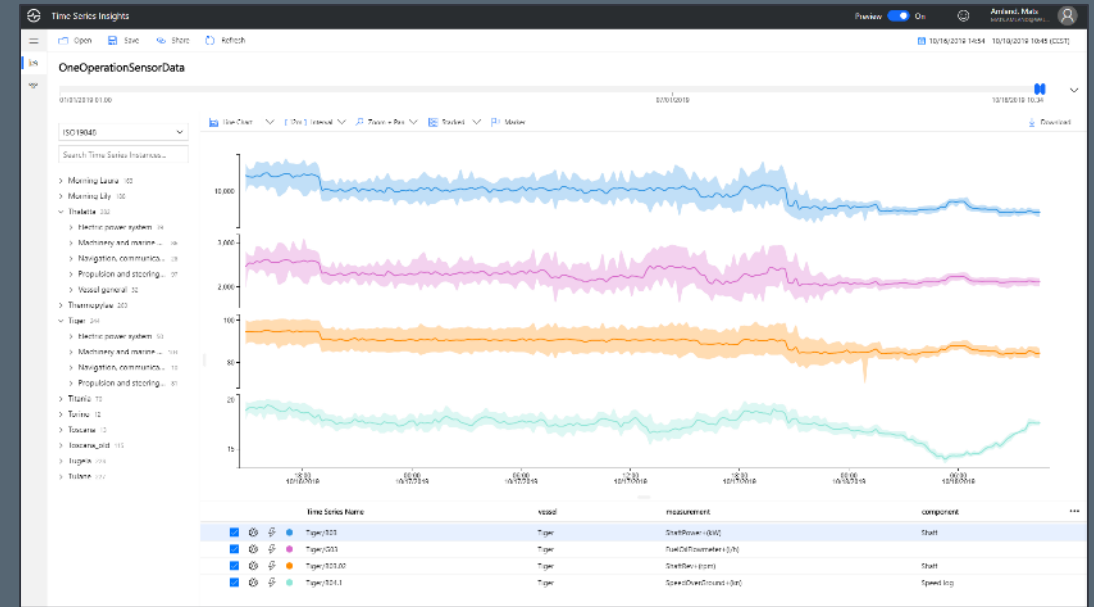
Time Series Insights

Preview On

Amland, Mats

Open Save Share Refresh

10/16/2019 14:54 10/18/2019 10:45 (CEST)

OneOperationSensorData

01/01/2019 01:00

07/01/2019

10/18/2019 10:34

ISO19848

Search Time Series Instances...

Morning Laura 103

Morning Lily 100

Thalatta 332

Electric power system 34

Machinery and marine ... 46

Navigation, communica... 29

Propulsion and steering... 97

Vessel general 52

Thermopylae 203

Tiger 244

Electric power system 53

Machinery and marine ... 108

Navigation, communica... 29

Propulsion and steering... 81

Titania 73

Torino 12

Toscana 13

Toscana_old 115

Tugela 124

Tulane 177

Line Chart | 2m | Interval | Zoom + Pan | Stacked | Marker | Download

10,000

3,000

2,000

100

80

20

15

18:00 10/16/2019

00:00 10/17/2019

06:00 10/17/2019

12:00 10/17/2019

18:00 10/17/2019

00:00 10/18/2019

06:00 10/18/2019

| | Time Series Name | vessel | measurement | component |
|---|---|---|---|---|
| | Tiger/323 | Tiger | ShaftPower-(kW) | Shaft |
| | Tiger/333 | Tiger | FuelOilFlowmeter-(l/h) | |
| | Tiger/323.02 | Tiger | ShaftRev-(rpm) | Shaft |
| | Tiger/324.1 | Tiger | SpeedOverGround-(kn) | Speed log |